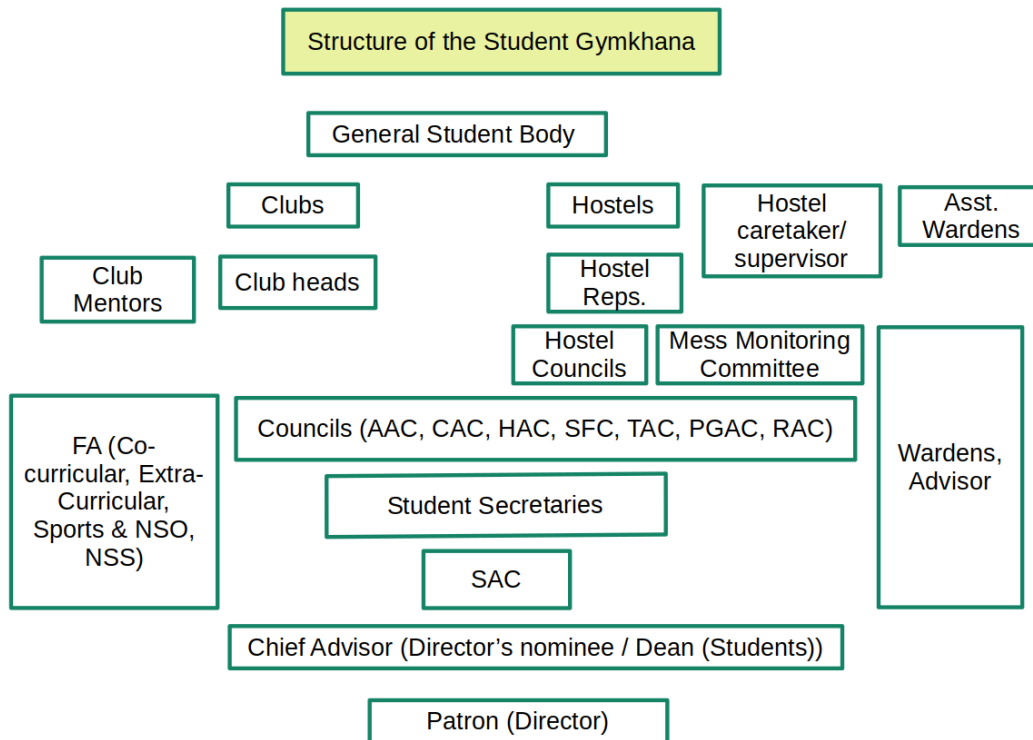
Structure of the Student Gymkhana

General Student Body

Clubs

Hostels

Hostel caretaker/ supervisor

Asst. Wardens

Club Mentors

Club heads

Hostel Reps.

Hostel Councils

Mess Monitoring Committee

FA (Co-curricular, Extra-Curricular, Sports & NSO, NSS)

Councils (AAC, CAC, HAC, SFC, TAC, PGAC, RAC)

Wardens, Advisor

Student Secretaries

SAC

Chief Advisor (Director’s nominee / Dean (Students))

Patron (Director)